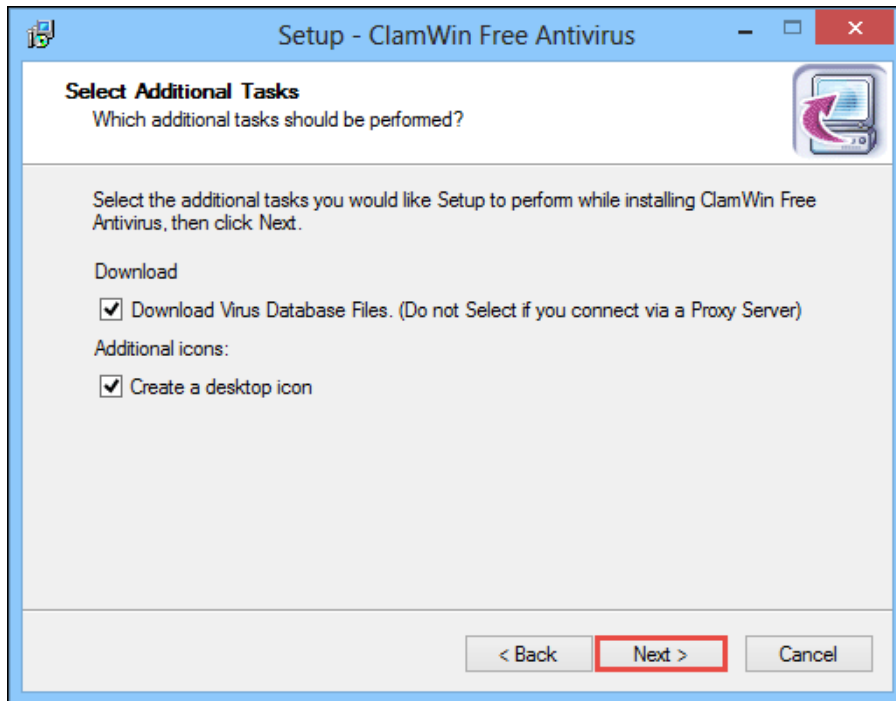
Setup - ClamWin Free Antivirus

Select Additional Tasks
Which additional tasks should be performed?

Select the additional tasks you would like Setup to perform while installing ClamWin Free Antivirus, then click Next.

Download

Download Virus Database Files. (Do not Select if you connect via a Proxy Server)

Additional icons:

Create a desktop icon

< Back
Next >
Cancel